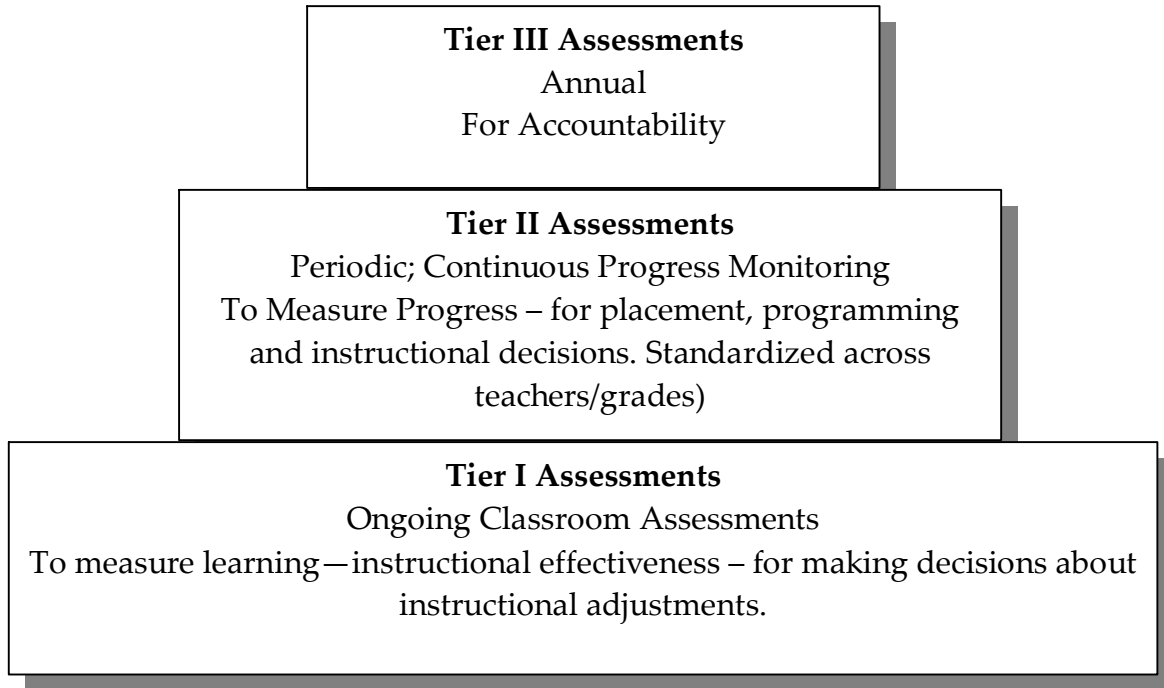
**Tier III Assessments**
Annual
For Accountability

**Tier II Assessments**
Periodic; Continuous Progress Monitoring
To Measure Progress – for placement, programming and instructional decisions. Standardized across teachers/grades)

**Tier I Assessments**
Ongoing Classroom Assessments
To measure learning—instructional effectiveness – for making decisions about instructional adjustments.